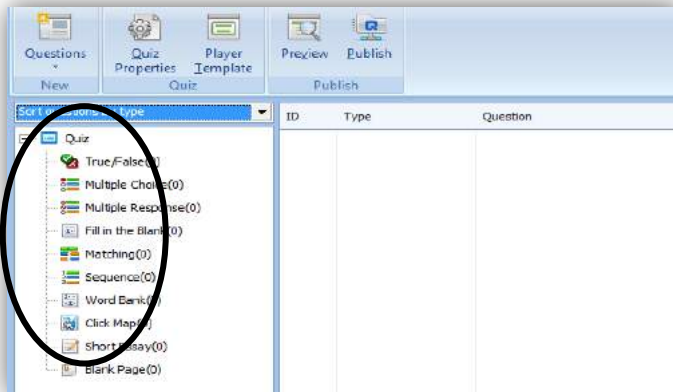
Questions
New

Quiz Properties
Player Template
Quiz

Preview
Publish
Publish

Sort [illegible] type

Quiz
True/False(0)
Multiple Choice(0)
Multiple Response(0)
Fill in the Blank(0)
Matching(0)
Sequence(0)
Word Bank(0)
Click Map(0)
Short Essay(0)
Blank Page(0)

| ID | Type | Question |
|---|---|---|